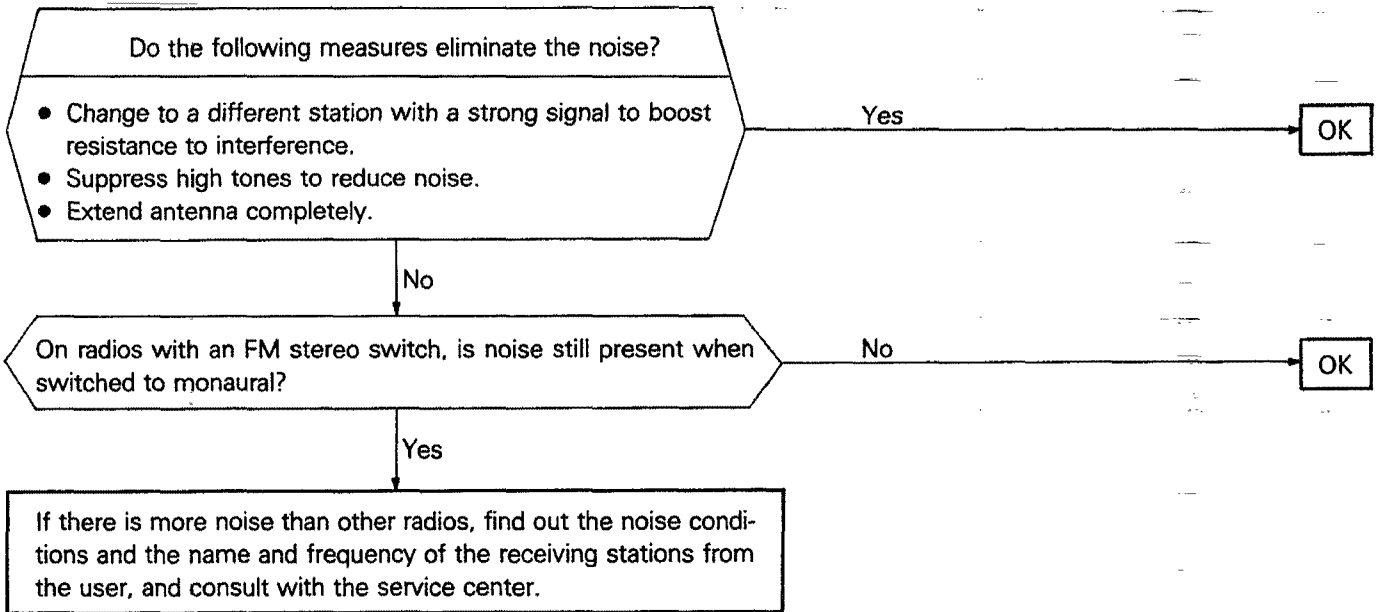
Do the following measures eliminate the noise?

• Change to a different station with a strong signal to boost resistance to interference.
• Suppress high tones to reduce noise.
• Extend antenna completely.

Yes

OK

No

On radios with an FM stereo switch, is noise still present when switched to monaural?

No

OK

Yes

If there is more noise than other radios, find out the noise conditions and the name and frequency of the receiving stations from the user, and consult with the service center.